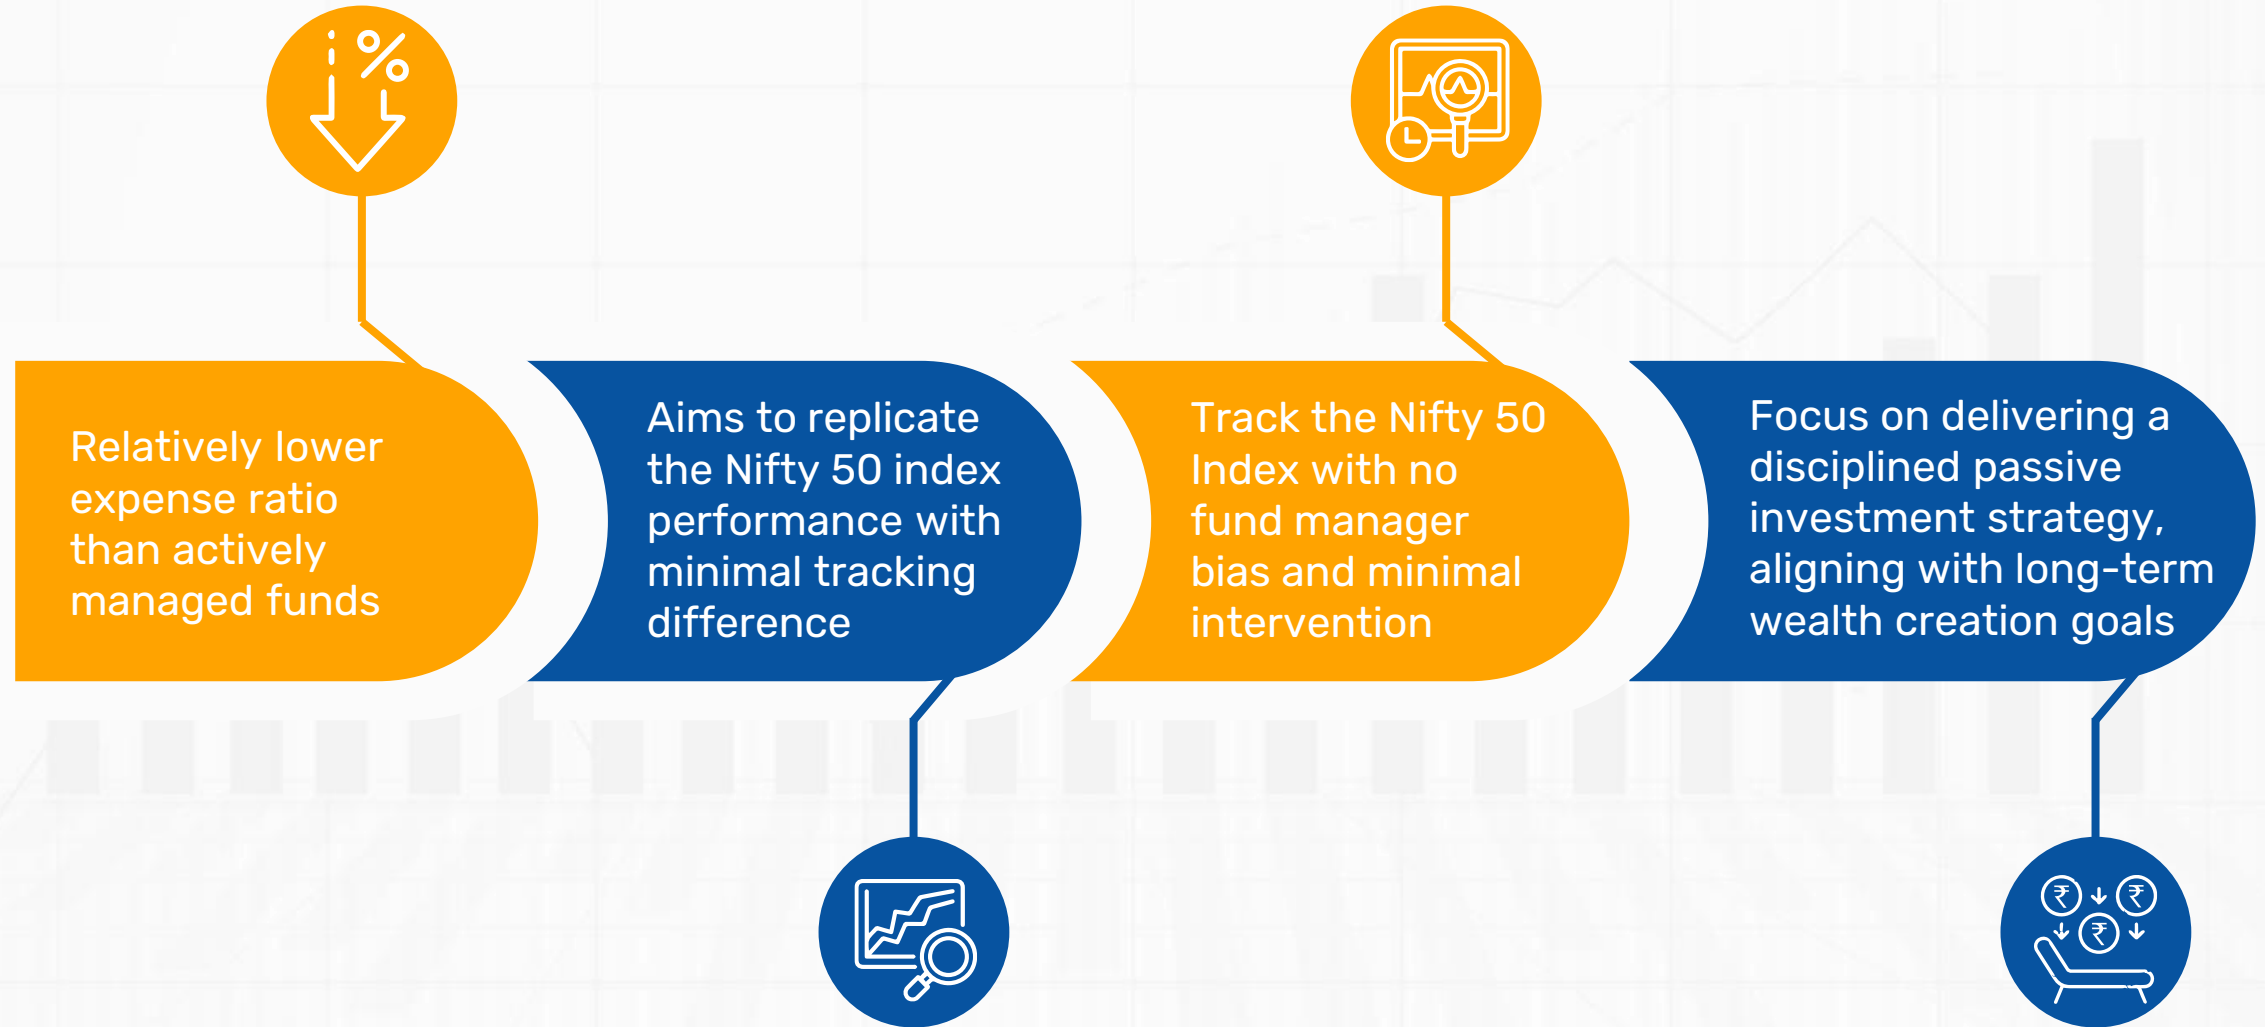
%

Relatively lower expense ratio than actively managed funds

Aims to replicate the Nifty 50 index performance with minimal tracking difference

Track the Nifty 50 Index with no fund manager bias and minimal intervention

Focus on delivering a disciplined passive investment strategy, aligning with long-term wealth creation goals

₹ ₹ ₹